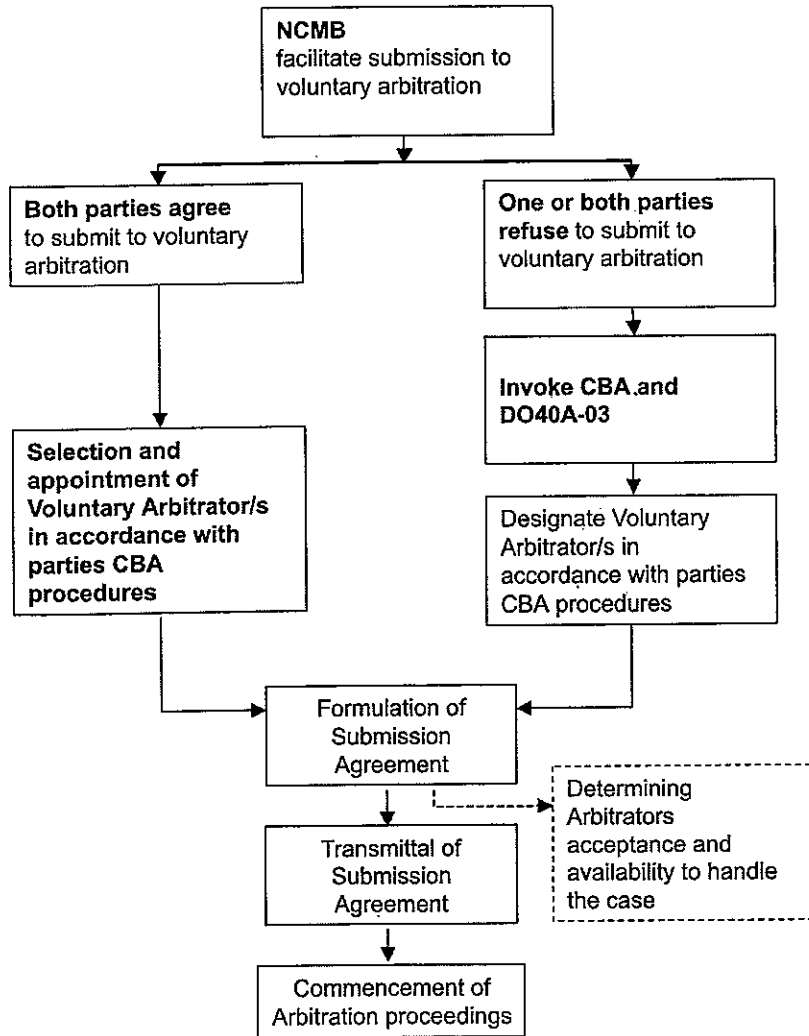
NCMB facilitate submission to voluntary arbitration

Both parties agree to submit to voluntary arbitration

One or both parties refuse to submit to voluntary arbitration

Invoke CBA and DO40A-03

Selection and appointment of Voluntary Arbitrator/s in accordance with parties CBA procedures

Designate Voluntary Arbitrator/s in accordance with parties CBA procedures

Formulation of Submission Agreement

Determining Arbitrators acceptance and availability to handle the case

Transmittal of Submission Agreement

Commencement of Arbitration proceedings